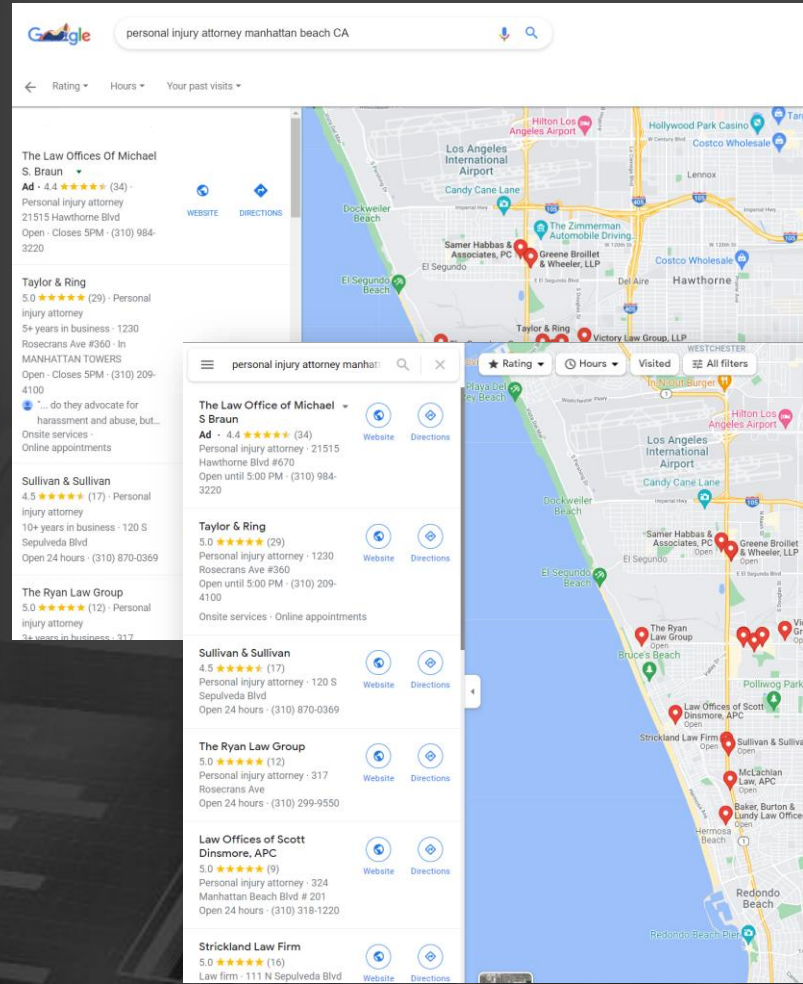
Google

personal injury attorney manhattan beach CA

Rating ▾ Hours ▾ Your past visits ▾

The Law Offices Of Michael S. Braun
Ad · 4.4 ★★★★★ (34) ·
Personal injury attorney
21515 Hawthorne Blvd
Open · Closes 5PM · (310) 984-3220

WEBSITE DIRECTIONS

Taylor & Ring
5.0 ★★★★★ (29) · Personal injury attorney
5+ years in business · 1230 Rosecrans Ave #360 · In MANHATTAN TOWERS
Open · Closes 5PM · (310) 209-4100
"... do they advocate for harassment and abuse, but...
Onsite services ·
Online appointments

Sullivan & Sullivan
4.5 ★★★★★ (17) · Personal injury attorney
10+ years in business · 120 S Sepulveda Blvd
Open 24 hours · (310) 870-0369

The Ryan Law Group
5.0 ★★★★★ (12) · Personal injury attorney
3+ years in business · 317

Hilton Los Angeles Airport
Hollywood Park Casino
Los Angeles International Airport
Costco Wholesale
Lennox
Candy Cane Lane
Dockweiler Beach
The Zimmerman Automobile Driving...
Samer Habbas & Associates, PC
Greene Broillet & Wheeler, LLP
El Segundo
Costco Wholesale
Hawthorne
El Segundo Beach
Del Aire
Taylor & Ring
Victory Law Group, LLP
WESTCHESTER

personal injury attorney manhatt

Rating ▾ Hours ▾ Visited All filters

The Law Office of Michael S Braun
Ad · 4.4 ★★★★★ (34)
Personal injury attorney · 21515 Hawthorne Blvd #670
Open until 5:00 PM · (310) 984-3220
Website Directions

Taylor & Ring
5.0 ★★★★★ (29)
Personal injury attorney · 1230 Rosecrans Ave #360
Open until 5:00 PM · (310) 209-4100
Onsite services · Online appointments
Website Directions

Sullivan & Sullivan
4.5 ★★★★★ (17)
Personal injury attorney · 120 S Sepulveda Blvd
Open 24 hours · (310) 870-0369
Website Directions

The Ryan Law Group
5.0 ★★★★★ (12)
Personal injury attorney · 317 Rosecrans Ave
Open 24 hours · (310) 299-9550
Website Directions

Law Offices of Scott Dinsmore, APC
5.0 ★★★★★ (9)
Personal injury attorney · 324 Manhattan Beach Blvd # 201
Open 24 hours · (310) 318-1220
Website Directions

Strickland Law Firm
5.0 ★★★★★ (16)
Law firm · 111 N Sepulveda Blvd
Website Directions

Playa Del Rey Beach
In-N-Out Burger
Hilton Los Angeles Airport
Los Angeles International Airport
Candy Cane Lane
Dockweiler Beach
Samer Habbas & Associates, PC
Greene Broillet & Wheeler, LLP
Open
El Segundo
El Segundo Beach
The Ryan Law Group
Open
Bruce's Beach
Polliwog Park
Law Offices of Scott Dinsmore, APC
Open
Strickland Law Firm
Open
Sullivan & Sullivan
Open
McLachlan Law, APC
Open
Baker, Burton & Lundy Law Offices
Open
Hermosa Beach
Redondo Beach
Redondo Beach Pier